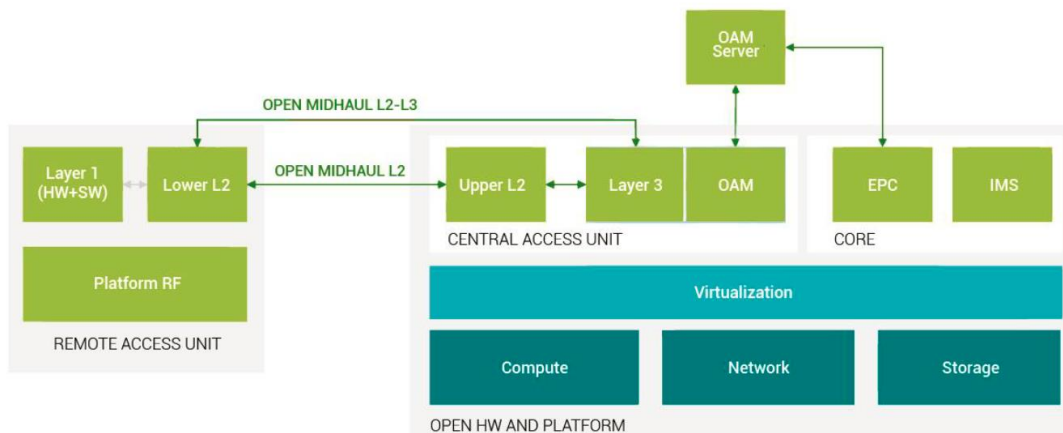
OAM Server

OPEN MIDHAUL L2-L3

Layer 1 (HW+SW)

Lower L2

OPEN MIDHAUL L2

Upper L2

Layer 3

OAM

EPC

IMS

CENTRAL ACCESS UNIT

CORE

Platform RF

Virtualization

REMOTE ACCESS UNIT

Compute

Network

Storage

OPEN HW AND PLATFORM